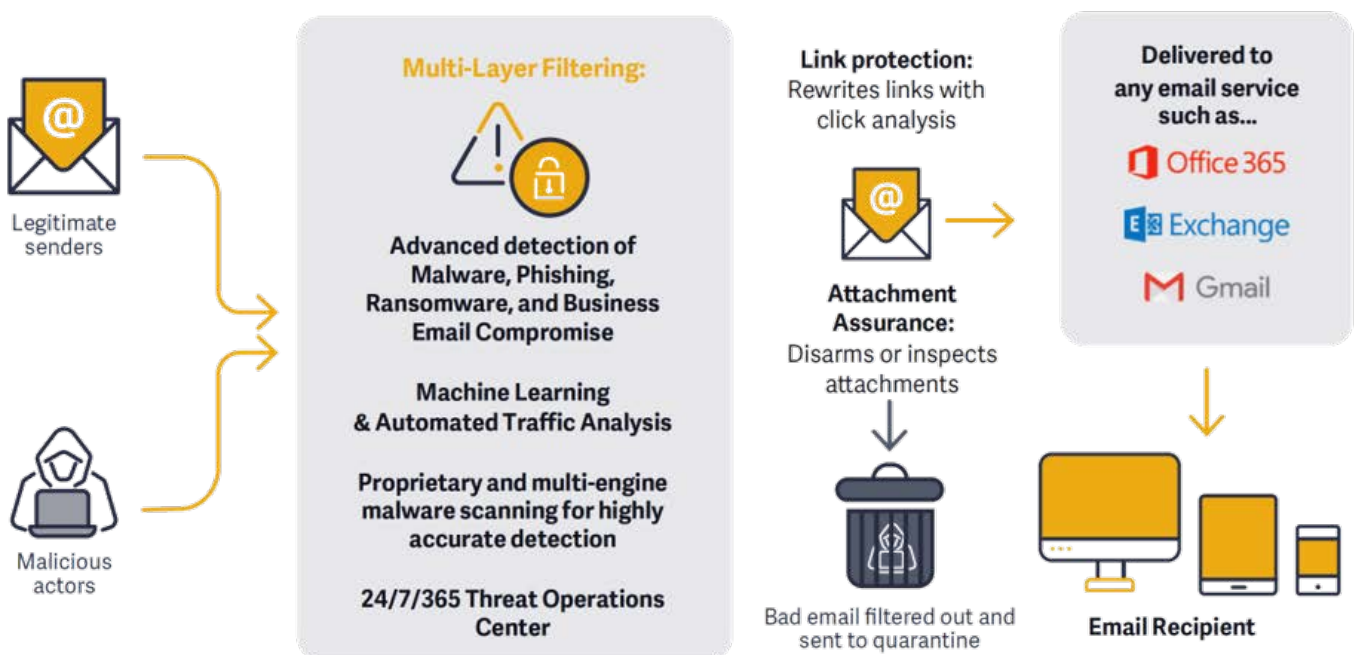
@

Legitimate senders

Malicious actors

Multi-Layer Filtering:

Advanced detection of Malware, Phishing, Ransomware, and Business Email Compromise

Machine Learning & Automated Traffic Analysis

Proprietary and multi-engine malware scanning for highly accurate detection

24/7/365 Threat Operations Center

Link protection: Rewrites links with click analysis

@

Attachment Assurance: Disarms or inspects attachments

Bad email filtered out and sent to quarantine

Delivered to any email service such as...

Office 365

Exchange

Gmail

Email Recipient